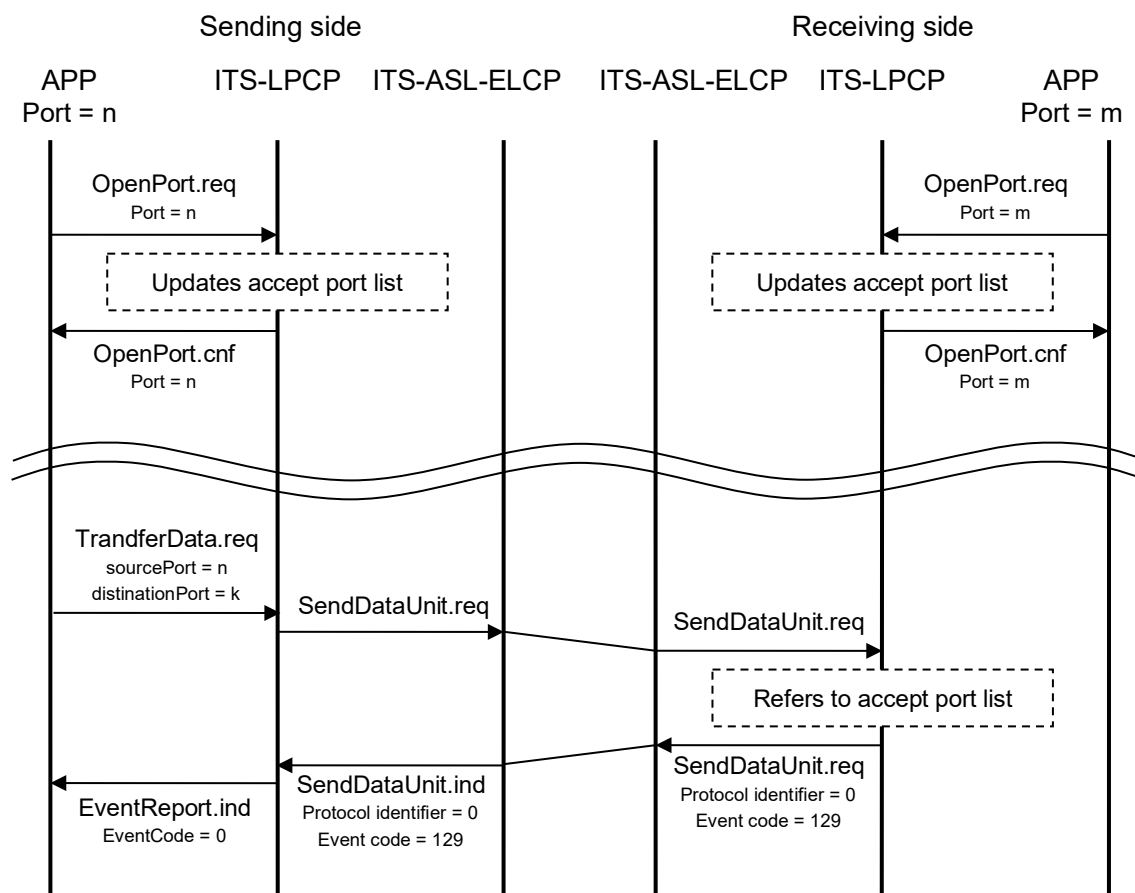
Sending side

Receiving side

APP
Port = n

ITS-LPCP

ITS-ASL-ELCP

ITS-ASL-ELCP

ITS-LPCP

APP
Port = m

OpenPort.req
Port = n

OpenPort.req
Port = m

Updates accept port list

Updates accept port list

OpenPort.cnf
Port = n

OpenPort.cnf
Port = m

TrandferData.req
sourcePort = n
distinationPort = k

SendDataUnit.req

SendDataUnit.req

Refers to accept port list

SendDataUnit.ind
Protocol identifier = 0
Event code = 129

SendDataUnit.req
Protocol identifier = 0
Event code = 129

EventReport.ind
EventCode = 0